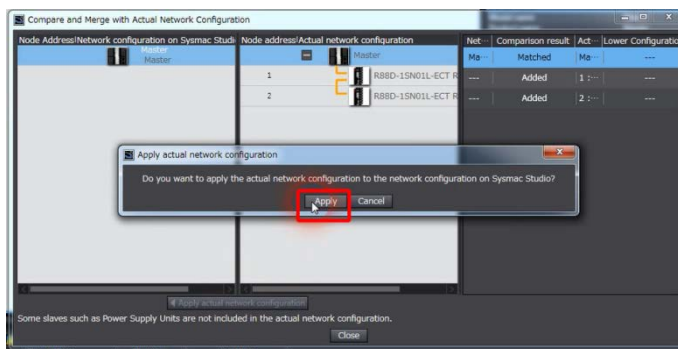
Compare and Merge with Actual Network Configuration

| Node Address\Network configuration on Sysmac Studio | Node address\Actual network configuration | Net··· | Comparison result | Act··· | Lower Configuration |
|---|---|---|---|---|---|
| Master Master | Master | Ma··· | Matched | Ma··· | --- |
| | 1 R88D-1SN01L-ECT R | --- | Added | 1 :··· | --- |
| | 2 R88D-1SN01L-ECT R | --- | Added | 2 :··· | --- |

Apply actual network configuration

Do you want to apply the actual network configuration to the network configuration on Sysmac Studio?

Apply Cancel

Apply actual network configuration

Some slaves such as Power Supply Units are not included in the actual network configuration.

Close